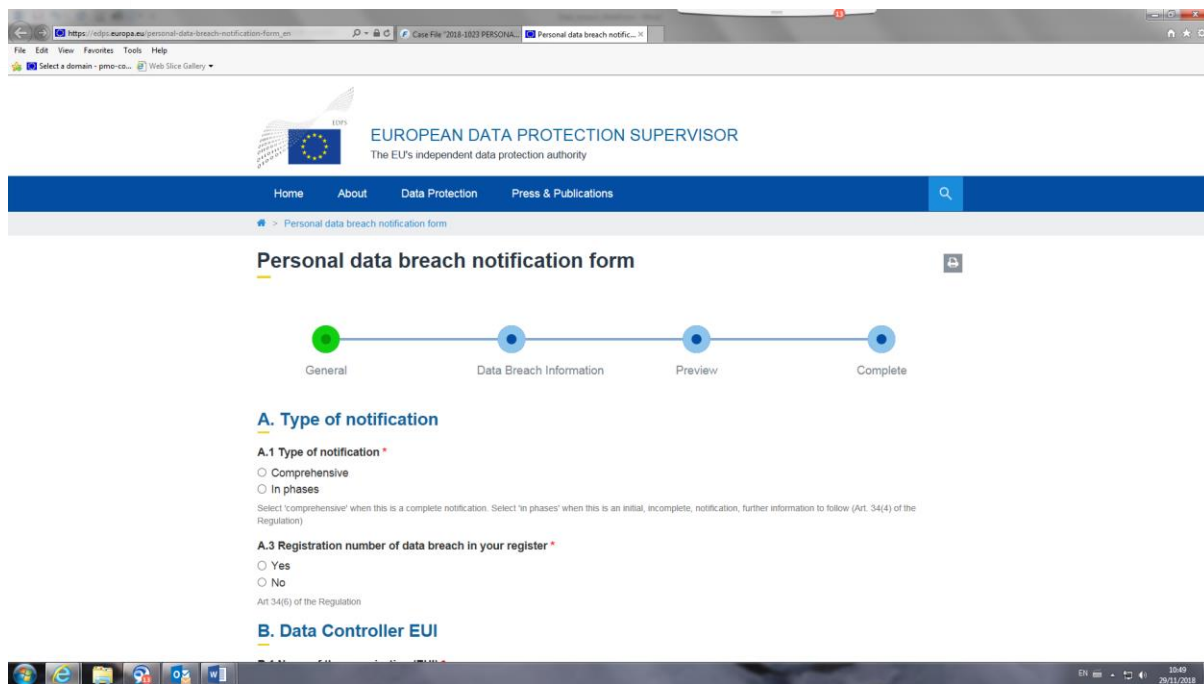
https://edps.europa.eu/personal-data-breach-notification-form_en
Case File "2018-1023 PERSONA...
Personal data breach notific...

File Edit View Favorites Tools Help

Select a domain - pmo-co...
Web Slice Gallery

EDPS

EUROPEAN DATA PROTECTION SUPERVISOR
The EU's independent data protection authority

Home About Data Protection Press & Publications

> Personal data breach notification form

Personal data breach notification form

General Data Breach Information Preview Complete

A. Type of notification

A.1 Type of notification *
○ Comprehensive
○ In phases

Select 'comprehensive' when this is a complete notification. Select 'in phases' when this is an initial, incomplete, notification, further information to follow (Art. 34(4) of the Regulation)

A.3 Registration number of data breach in your register *
○ Yes
○ No

Art 34(6) of the Regulation

B. Data Controller EUI

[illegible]

EN 10:49 29/11/2018